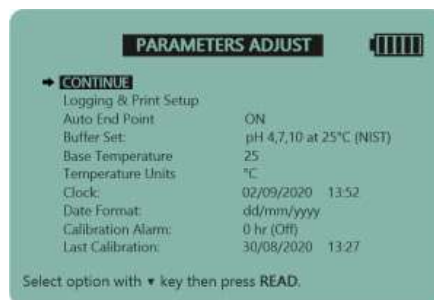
PARAMETERS ADJUST

➔ CONTINUE
Logging & Print Setup

| | |
|---|---|
| Auto End Point | ON |
| Buffer Set: | pH 4,7,10 at 25°C (NIST) |
| Base Temperature | 25 |
| Temperature Units | °C |
| Clock: | 02/09/2020 13:52 |
| Date Format: | dd/mm/yyyy |
| Calibration Alarm: | 0 hr (Off) |
| Last Calibration: | 30/08/2020 13:27 |

Select option with ▾ key then press READ.